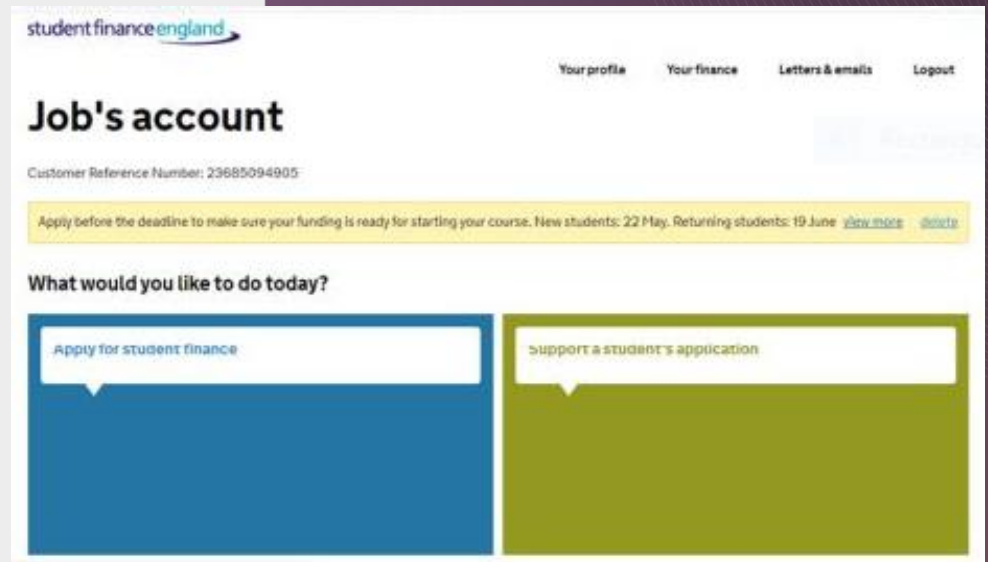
student finance england

Your profile Your finance Letters & emails Logout

Job's account

Customer Reference Number: 23685094905

Apply before the deadline to make sure your funding is ready for starting your course. New students: 22 May. Returning students: 19 June view more delete

What would you like to do today?

Apply for student finance

Support a student's application